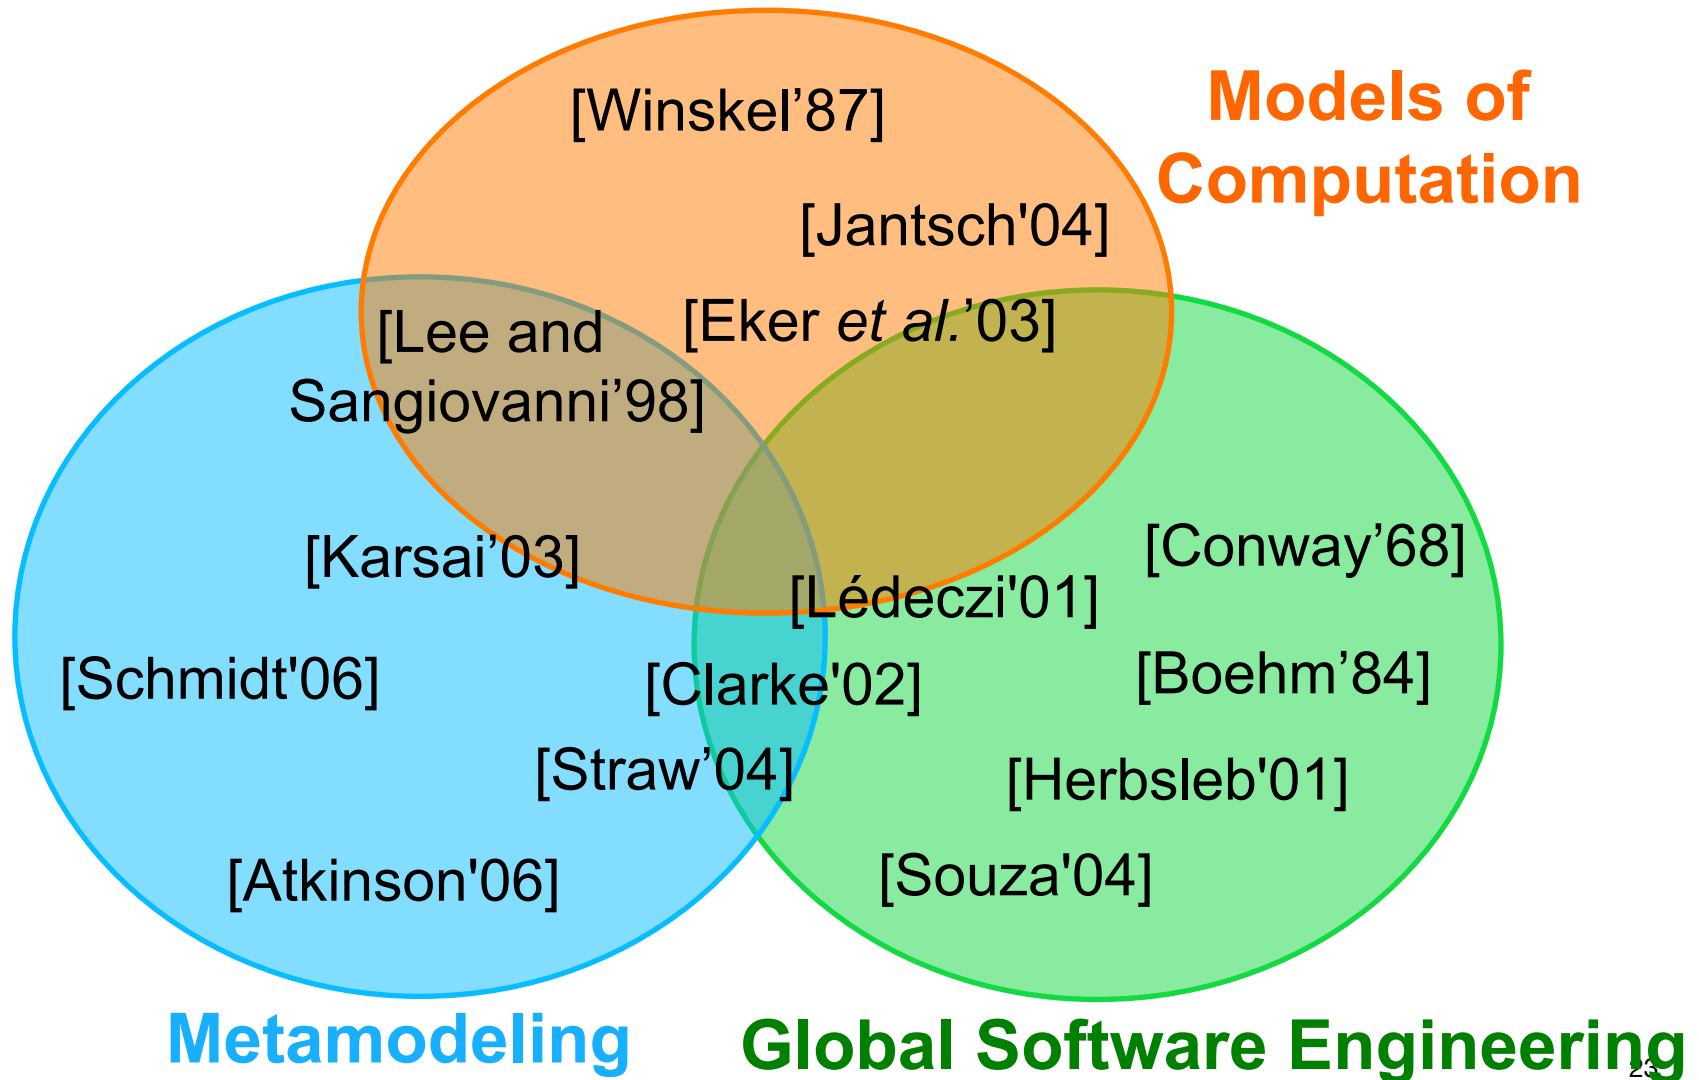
[Winskel’87]

Models of Computation

[Jantsch'04]

[Eker *et al.*’03]

[Lee and Sangiovanni’98]

[Karsai’03]

[Conway’68]

[Lédeczi'01]

[Schmidt'06]

[Clarke'02]

[Boehm’84]

[Straw’04]

[Herbsleb'01]

[Atkinson'06]

[Souza'04]

Metamodeling

Global Software Engineering

23